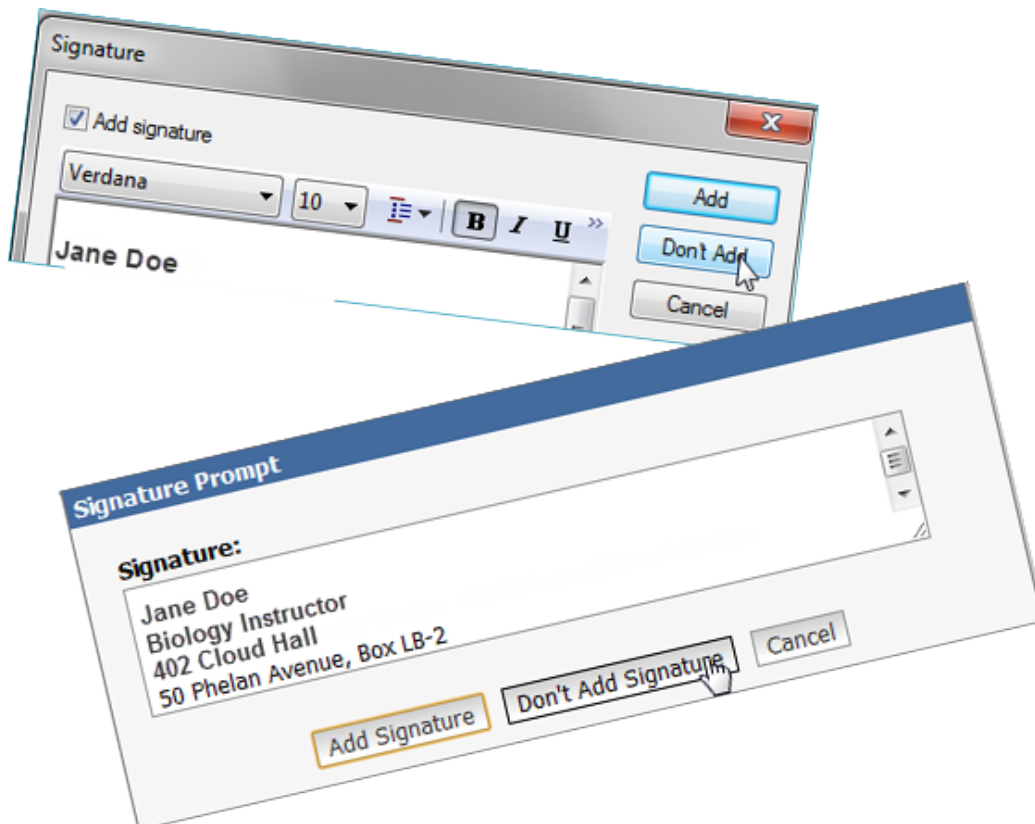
Signature

Add signature

Verdana

10

B I U

Jane Doe

Add

Don't Add

Cancel

Signature Prompt

Signature:

Jane Doe
Biology Instructor
402 Cloud Hall
50 Phelan Avenue, Box LB-2

Add Signature

Don't Add Signature

Cancel